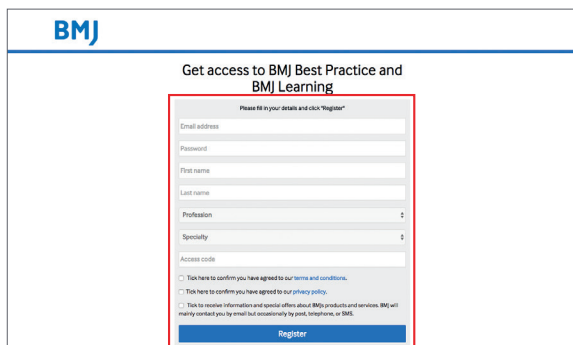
BMJ

Get access to BMJ Best Practice and BMJ Learning

Please fill in your details and click "Register"

Email address

Password

First name

Last name

Profession

Specialty

Access code

Tick here to confirm you have agreed to our terms and conditions.

Tick here to confirm you have agreed to our privacy policy.

Tick to receive information and special offers about BMJs products and services. BMJ will mainly contact you by email but occasionally by post, telephone, or SMS.

Register